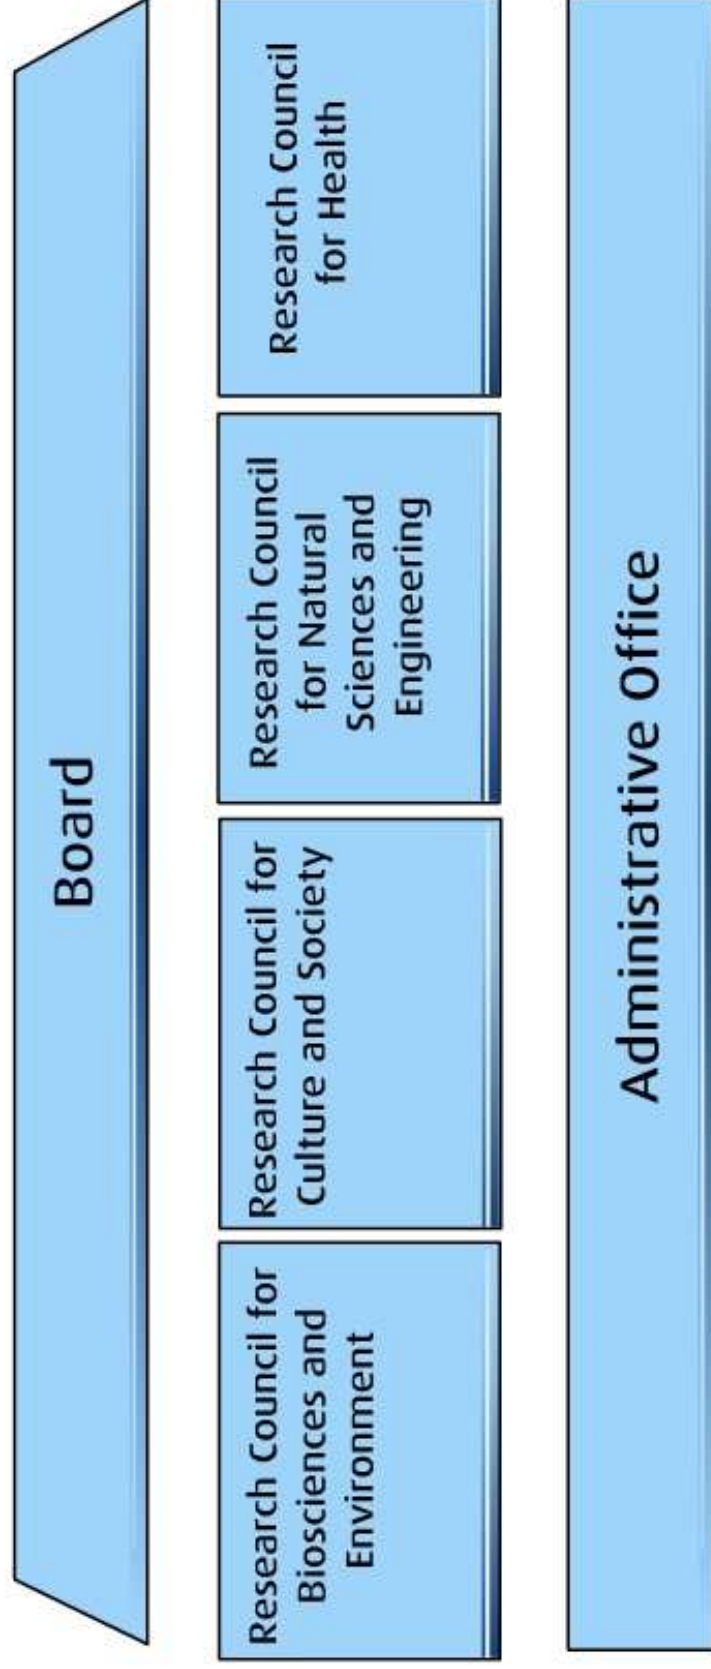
Board

Research Council for Biosciences and Environment

Research Council for Culture and Society

Research Council for Natural Sciences and Engineering

Research Council for Health

Administrative Office